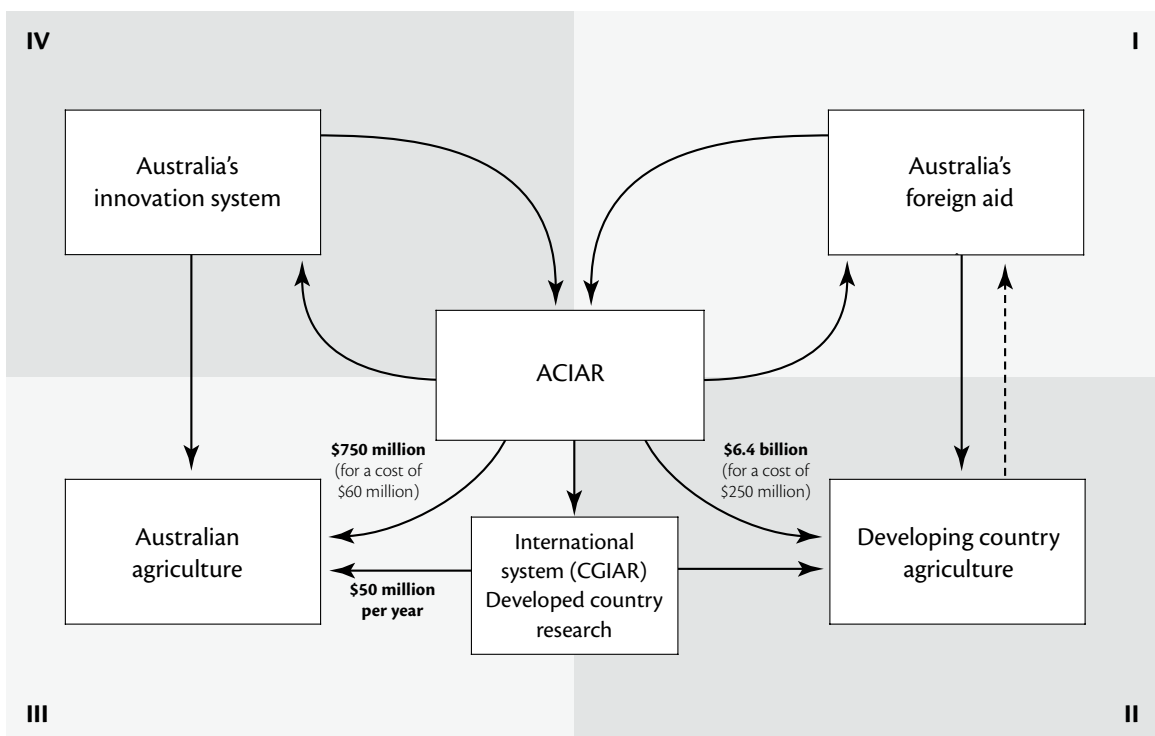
IV

I

Australia's innovation system

Australia's foreign aid

ACIAR

$750 million (for a cost of $60 million)

$6.4 billion (for a cost of $250 million)

Australian agriculture

International system (CGIAR) Developed country research

Developing country agriculture

$50 million per year

III

II